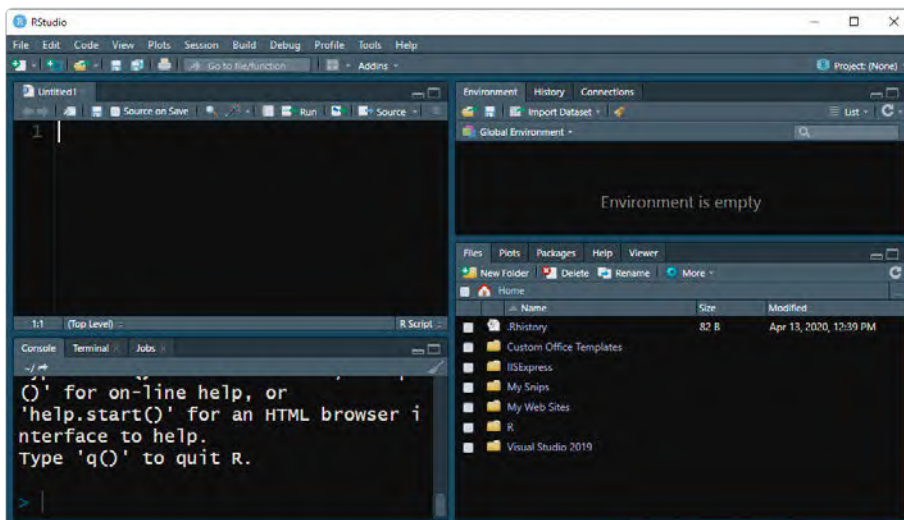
RStudio

File Edit Code View Plots Session Build Debug Profile Tools Help

Go to file/function Addins

Project: (None)

Untitled1

Source on Save Run Source

1

1:1 (Top Level) R Script

Console Terminal Jobs

~/

()' for on-line help, or
'help.start()' for an HTML browser interface to help.
Type 'q()' to quit R.

>

Environment History Connections

Import Dataset List

Global Environment

Environment is empty

Files Plots Packages Help Viewer

New Folder Delete Rename More

Home

| | Name | Size | Modified |
|---|---|---|---|
| | .Rhistory | 82 B | Apr 13, 2020, 12:39 PM |
| | Custom Office Templates | | |
| | IISExpress | | |
| | My Snips | | |
| | My Web Sites | | |
| | R | | |
| | Visual Studio 2019 | | |